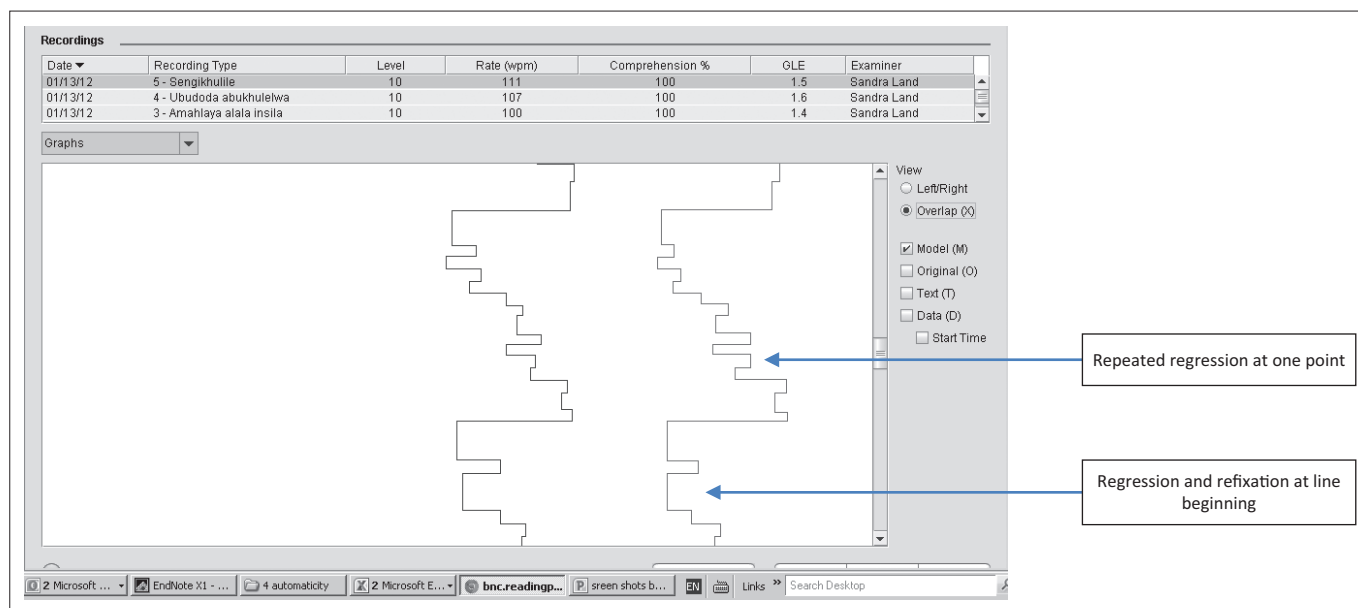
Recordings

| Date | Recording Type | Level | Rate (wpm) | Comprehension % | GLE | Examiner |
|---|---|---|---|---|---|---|
| 01/13/12 | 5 - Sengikhulile | 10 | 111 | 100 | 1.5 | Sandra Land |
| 01/13/12 | 4 - Ubudoda abukhulelwa | 10 | 107 | 100 | 1.6 | Sandra Land |
| 01/13/12 | 3 - Amahlaya alala insila | 10 | 100 | 100 | 1.4 | Sandra Land |

Graphs

View
Left/Right
Overlap (X)

Model (M)
Original (O)
Text (T)
Data (D)
Start Time

Repeated regression at one point

Regression and refixation at line beginning

2 Microsoft ... EndNote X1 - ... 4 automaticity 2 Microsoft E... bnc.readingp... sreen shots b... EN Links » Search Desktop